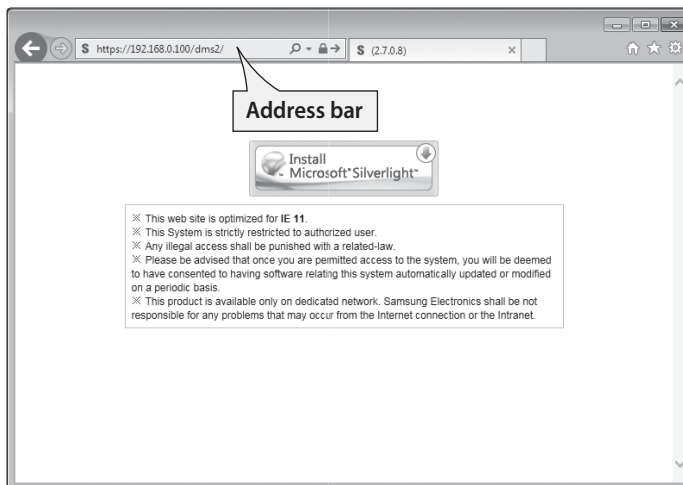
https://192.168.0.100/dms2/

(2.7.0.8)

Address bar

Install
Microsoft® Silverlight™

※ This web site is optimized for IE 11.
※ This System is strictly restricted to authorized user.
※ Any illegal access shall be punished with a related-law.
※ Please be advised that once you are permitted access to the system, you will be deemed to have consented to having software relating this system automatically updated or modified on a periodic basis.
※ This product is available only on dedicated network. Samsung Electronics shall be not responsible for any problems that may occur from the Internet connection or the Intranet.